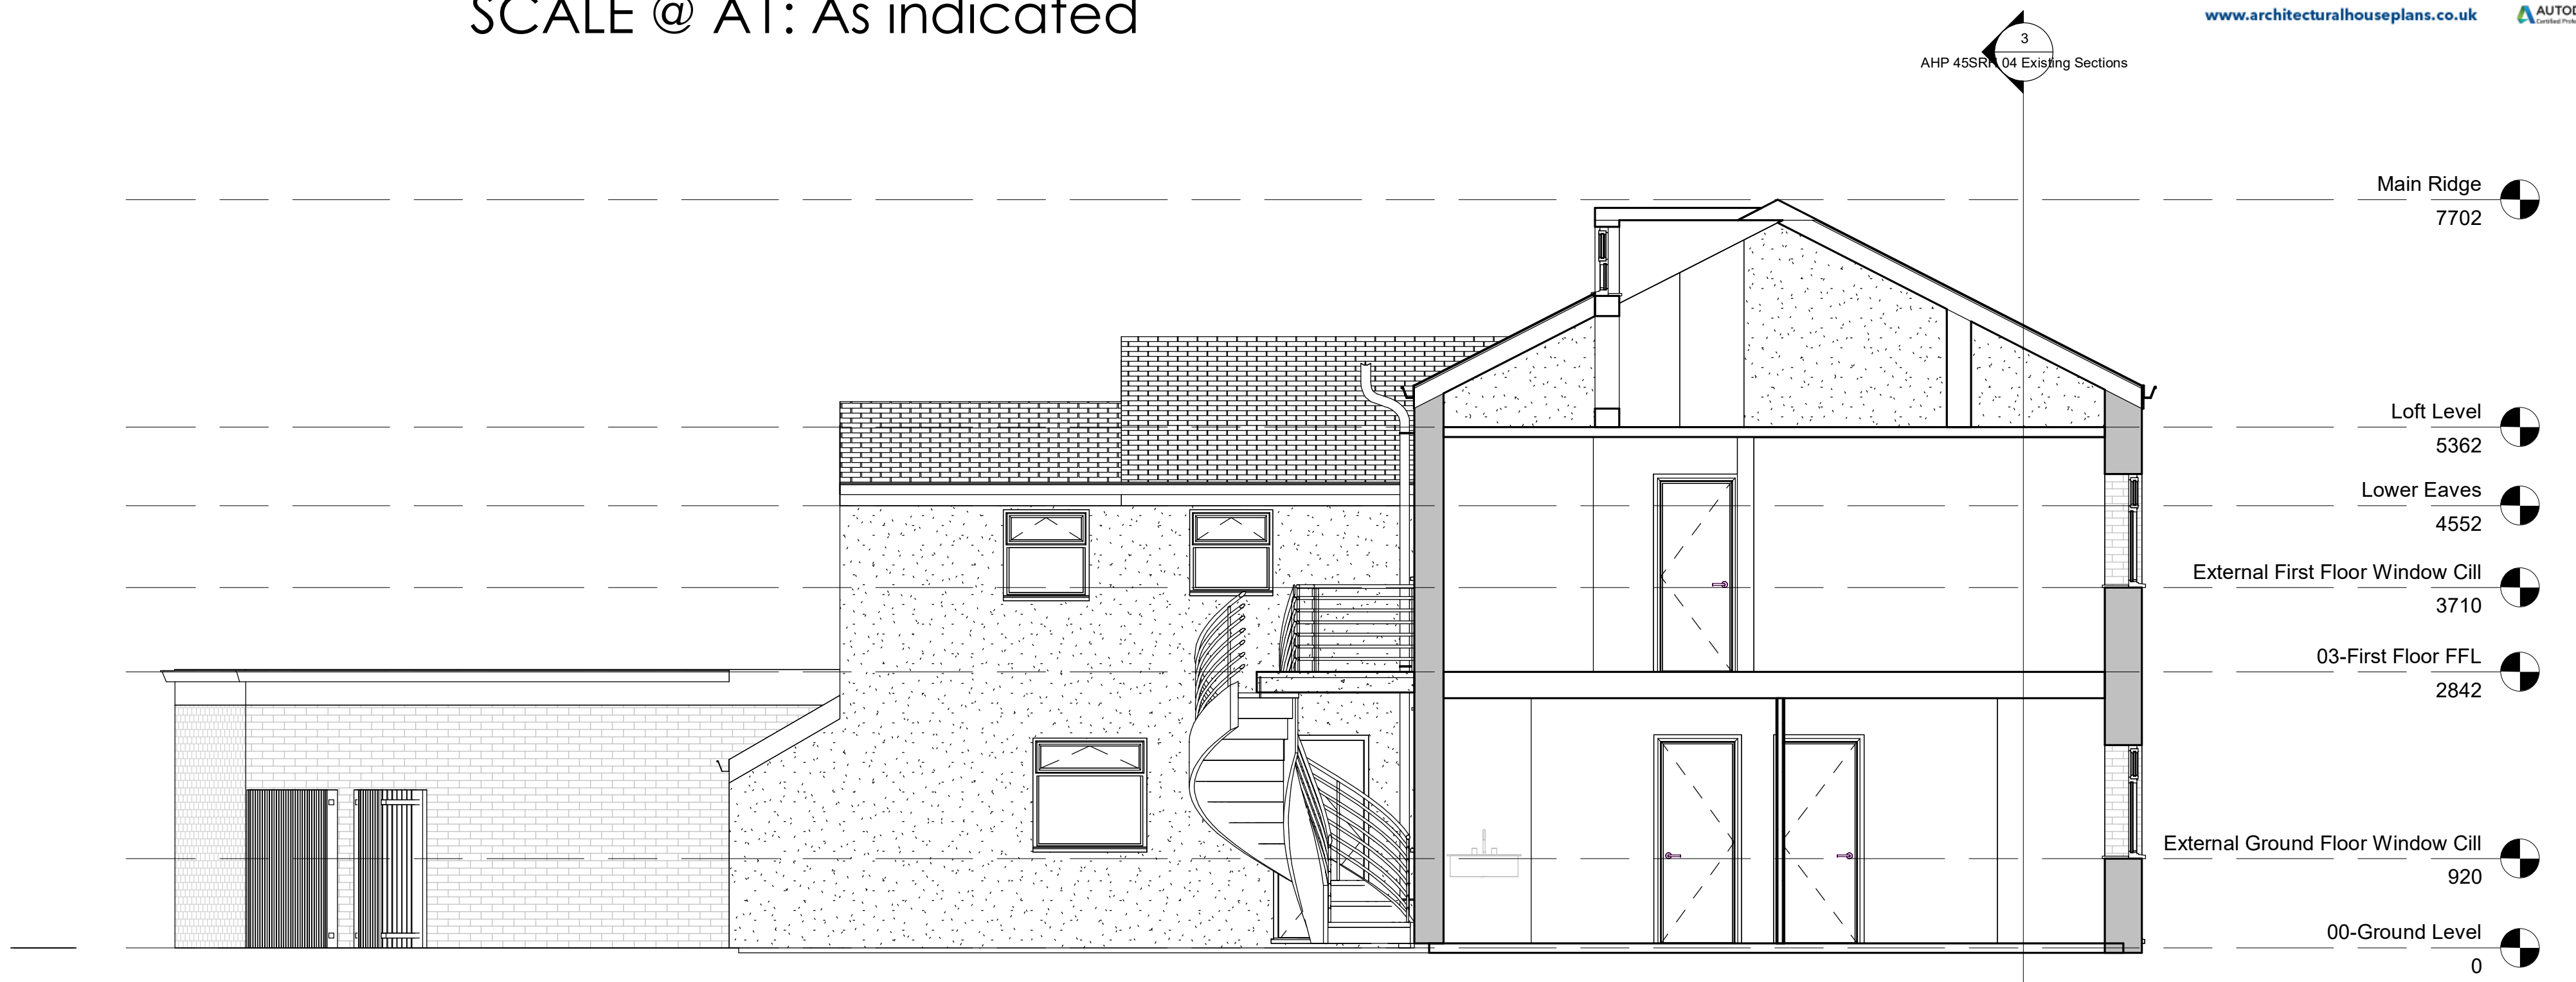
SCALE @ A1: As indicated

www.architecturalhouseplans.co.uk

AUTOD

3

AHP 45SR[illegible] 04 Existing Sections

Main Ridge
7702

Loft Level
5362

Lower Eaves
4552

External First Floor Window Cill
3710

03-First Floor FFL
2842

External Ground Floor Window Cill
920

00-Ground Level
0